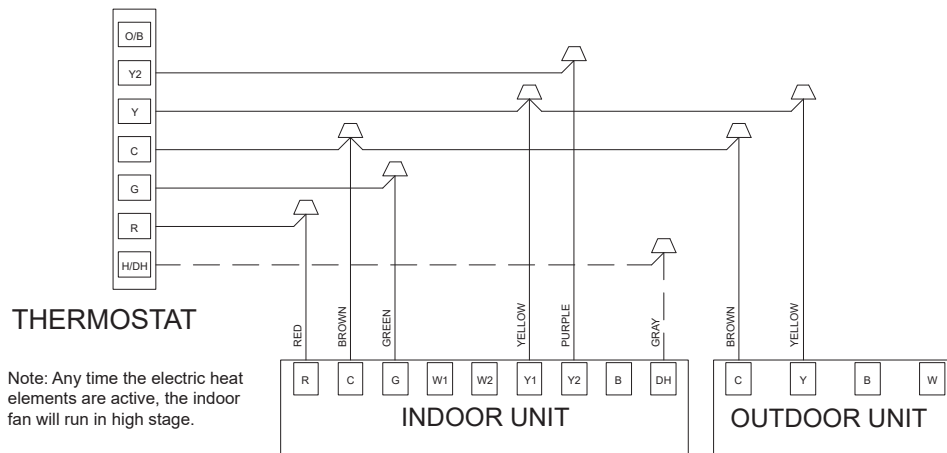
O/B
Y2
Y
C
G
R
H/DH

THERMOSTAT

Note: Any time the electric heat elements are active, the indoor fan will run in high stage.

RED
BROWN
GREEN
YELLOW
PURPLE
GRAY
BROWN
YELLOW

R
C
G
W1
W2
Y1
Y2
B
DH

INDOOR UNIT

C
Y
B
W

OUTDOOR UNIT